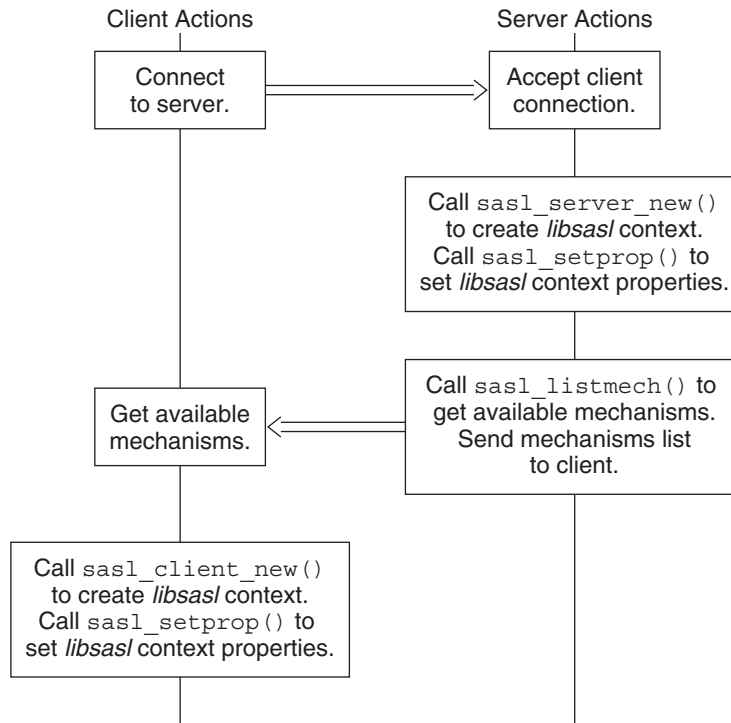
Client Actions

Server Actions

Connect to server.

Accept client connection.

Call sasl_server_new() to create *libsasl* context. Call sasl_setprop() to set *libsasl* context properties.

Get available mechanisms.

Call sasl_listmech() to get available mechanisms. Send mechanisms list to client.

Call sasl_client_new() to create *libsasl* context. Call sasl_setprop() to set *libsasl* context properties.